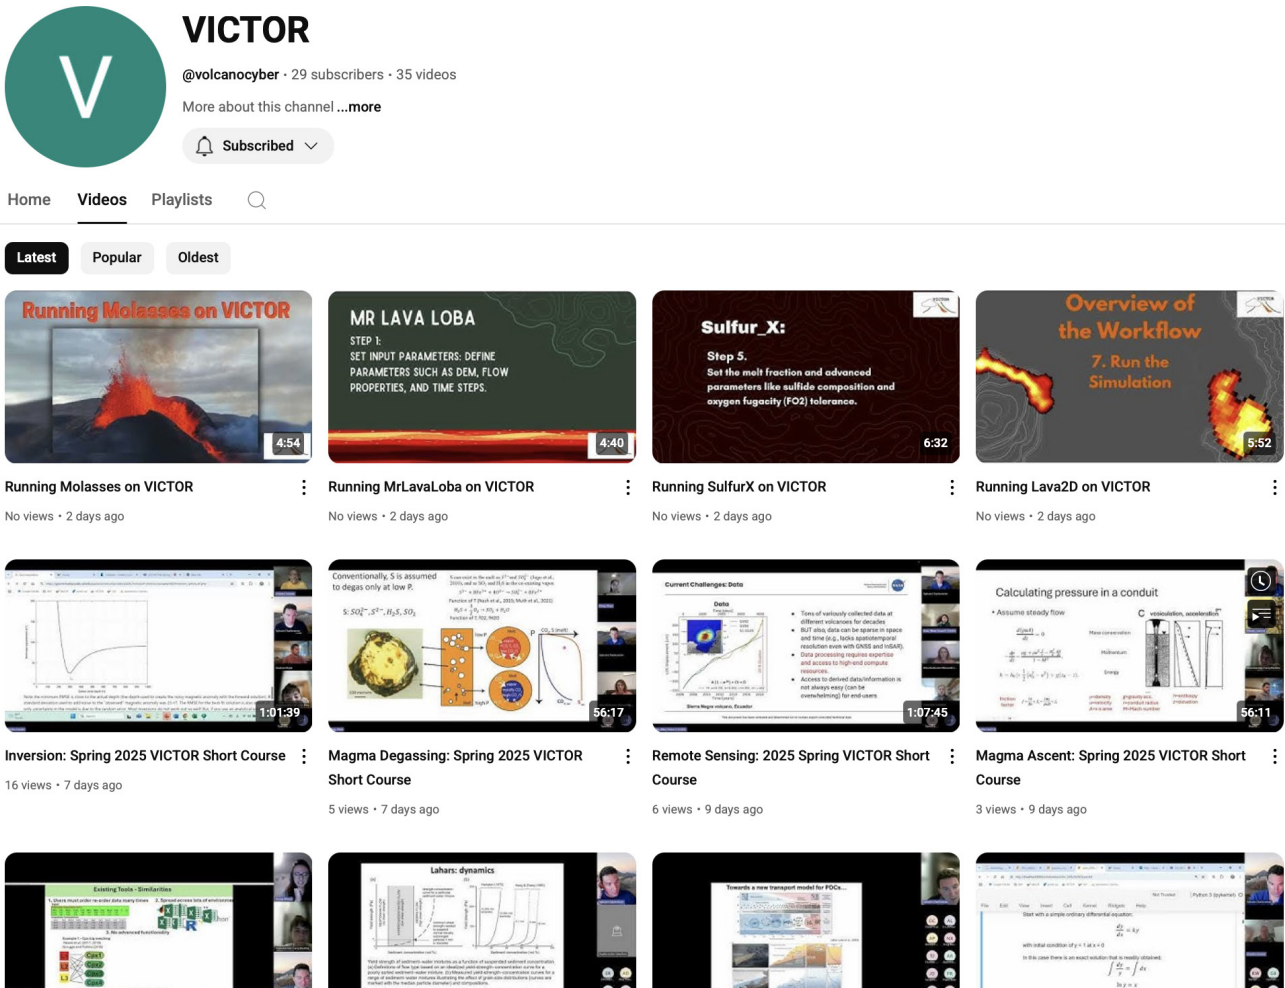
V

VICTOR

@volcanocyber • 29 subscribers • 35 videos

More about this channel ...more

Subscribed

Home Videos Playlists

Latest Popular Oldest

Running Molasses on VICTOR
4:54
Running Molasses on VICTOR
No views • 2 days ago

MR LAVA LOBA
STEP 1:
SET INPUT PARAMETERS: DEFINE PARAMETERS SUCH AS DEM, FLOW PROPERTIES, AND TIME STEPS.
4:40
Running MrLavaLoba on VICTOR
No views • 2 days ago

Sulfur_X:
Step 5.
Set the melt fraction and advanced parameters like sulfide composition and oxygen fugacity (FO2) tolerance.
6:32
Running SulfurX on VICTOR
No views • 2 days ago

Overview of the Workflow
7. Run the Simulation
5:52
Running Lava2D on VICTOR
No views • 2 days ago

1:01:39
Inversion: Spring 2025 VICTOR Short Course
16 views • 7 days ago

Conventionally, S is assumed to degas only at low P.
$S: SO_4^{2-}, S^{2-}, H_2S, SO_2$
56:17
Magma Degassing: Spring 2025 VICTOR Short Course
5 views • 7 days ago

Current Challenges: Data
Data
1:07:45
Remote Sensing: 2025 Spring VICTOR Short Course
6 views • 9 days ago

Calculating pressure in a conduit
• Assume steady flow
56:11
Magma Ascent: Spring 2025 VICTOR Short Course
3 views • 9 days ago

Existing Tools - Similarities

Lahars: dynamics

Towards a new transport model for PDCs...

Start with a simple ordinary differential equation: